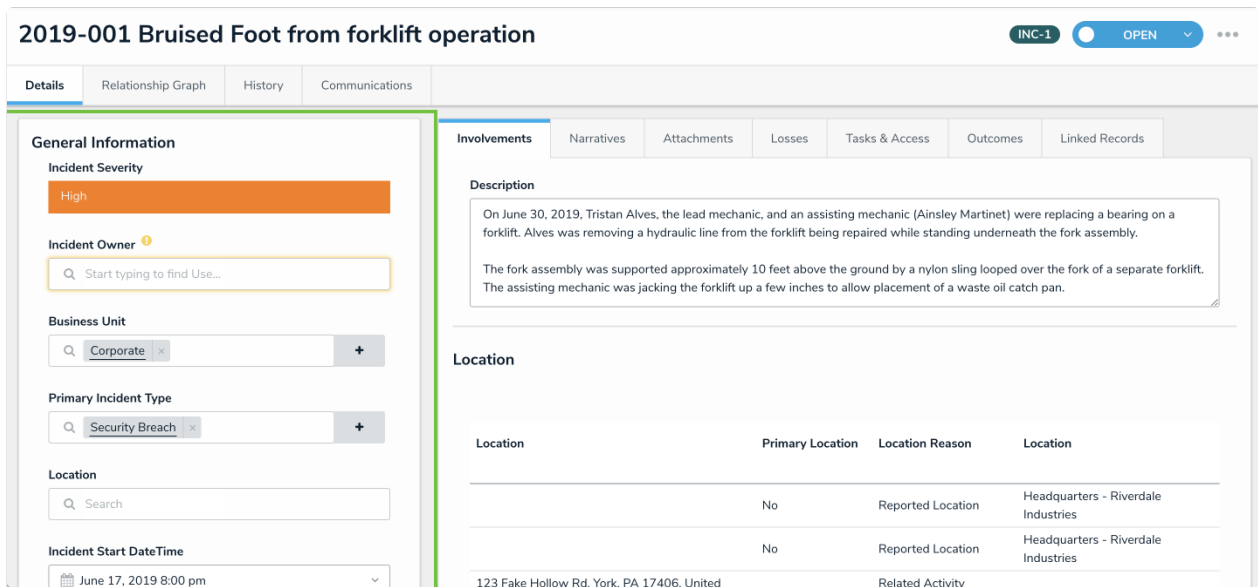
2019-001 Bruised Foot from forklift operation

INC-1 OPEN

Details | Relationship Graph | History | Communications

General Information

Incident Severity

High

Incident Owner

Start typing to find Use...

Business Unit

Corporate ×

+

Primary Incident Type

Security Breach ×

+

Location

Search

Incident Start DateTime

June 17, 2019 8:00 pm

Involvements | Narratives | Attachments | Losses | Tasks & Access | Outcomes | Linked Records

Description

On June 30, 2019, Tristan Alves, the lead mechanic, and an assisting mechanic (Ainsley Martinet) were replacing a bearing on a forklift. Alves was removing a hydraulic line from the forklift being repaired while standing underneath the fork assembly.

The fork assembly was supported approximately 10 feet above the ground by a nylon sling looped over the fork of a separate forklift. The assisting mechanic was jacking the forklift up a few inches to allow placement of a waste oil catch pan.

Location

| Location | Primary Location | Location Reason | Location |
|---|---|---|---|
| | No | Reported Location | Headquarters - Riverdale Industries |
| | No | Reported Location | Headquarters - Riverdale Industries |
| 123 Fake Hollow Rd, York, PA 17406, United | | Related Activity | |